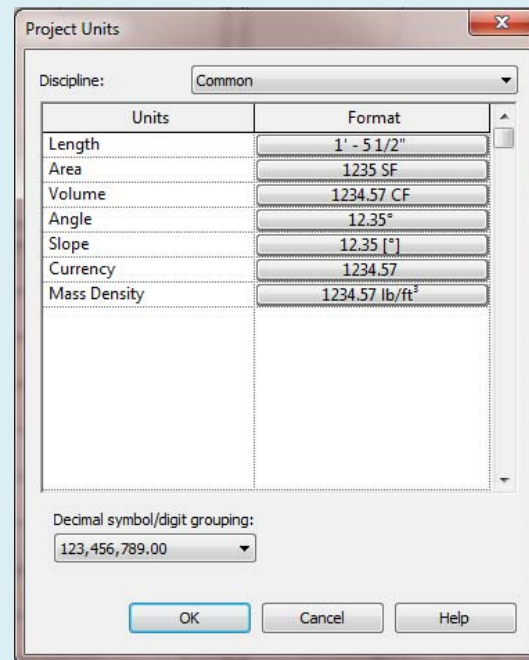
Project Units

Discipline: Common

| Units | Format |
|---|---|
| Length | 1' - 5 1/2" |
| Area | 1235 SF |
| Volume | 1234.57 CF |
| Angle | 12.35° |
| Slope | 12.35 [°] |
| Currency | 1234.57 |
| Mass Density | 1234.57 lb/ft$^3$ |

Decimal symbol/digit grouping:

123,456,789.00

OK Cancel Help